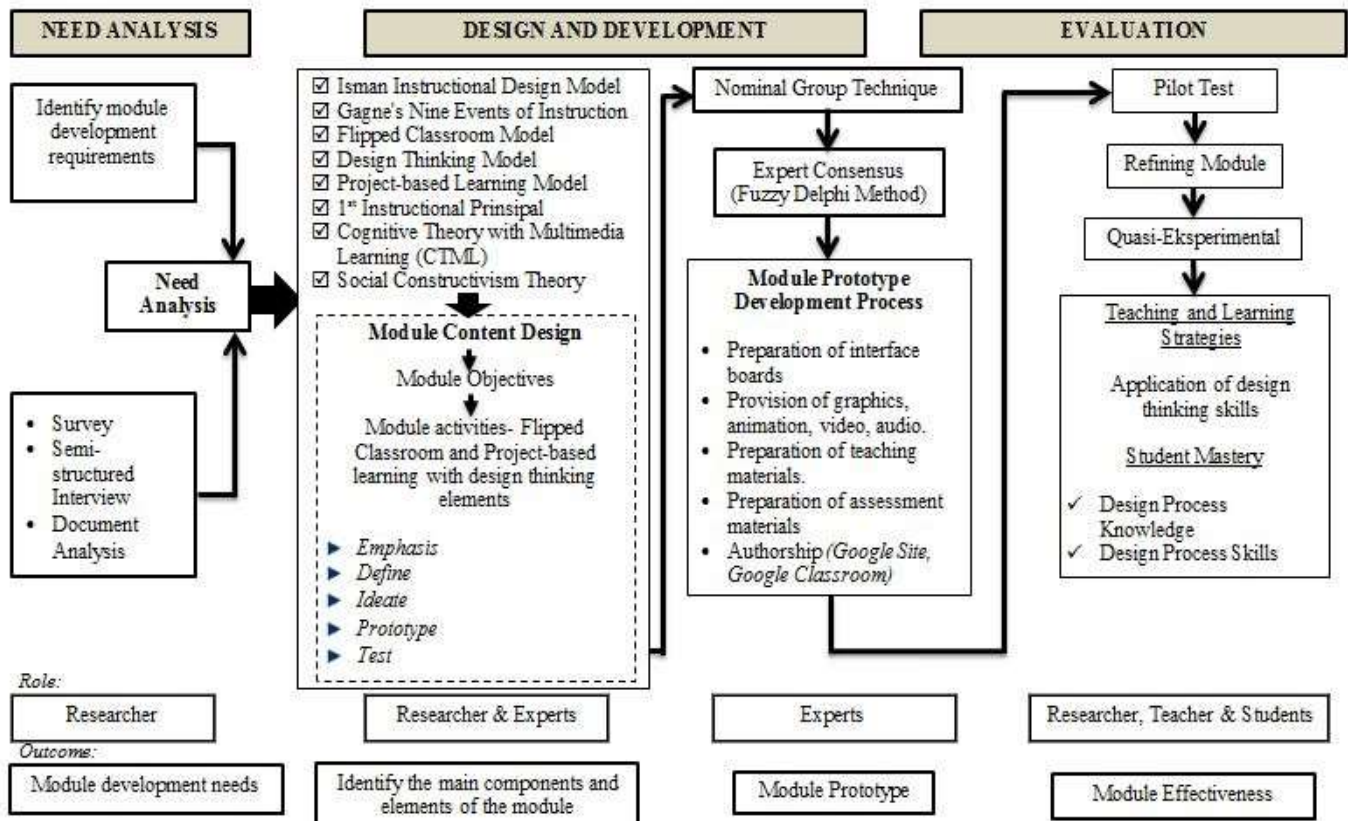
NEED ANALYSIS

DESIGN AND DEVELOPMENT

EVALUATION

Identify module development requirements

Need Analysis

- Survey
- Semi-structured Interview
- Document Analysis

☑ Isman Instructional Design Model
☑ Gagne's Nine Events of Instruction
☑ Flipped Classroom Model
☑ Design Thinking Model
☑ Project-based Learning Model
☑ 1$^{st}$ Instructional Prinsipal
☑ Cognitive Theory with Multimedia Learning (CTML)
☑ Social Constructivism Theory

Module Content Design

Module Objectives

Module activities- Flipped Classroom and Project-based learning with design thinking elements

- Emphasis
- Define
- Ideate
- Prototype
- Test

Nominal Group Technique

Expert Consensus (Fuzzy Delphi Method)

Module Prototype Development Process

- Preparation of interface boards
- Provision of graphics, animation, video, audio.
- Preparation of teaching materials.
- Preparation of assessment materials
- Authorship (Google Site, Google Classroom)

Pilot Test

Refining Module

Quasi-Eksperimental

Teaching and Learning Strategies

Application of design thinking skills

Student Mastery

✓ Design Process Knowledge
✓ Design Process Skills

Role:

Researcher

Researcher & Experts

Experts

Researcher, Teacher & Students

Outcome:

Module development needs

Identify the main components and elements of the module

Module Prototype

Module Effectiveness